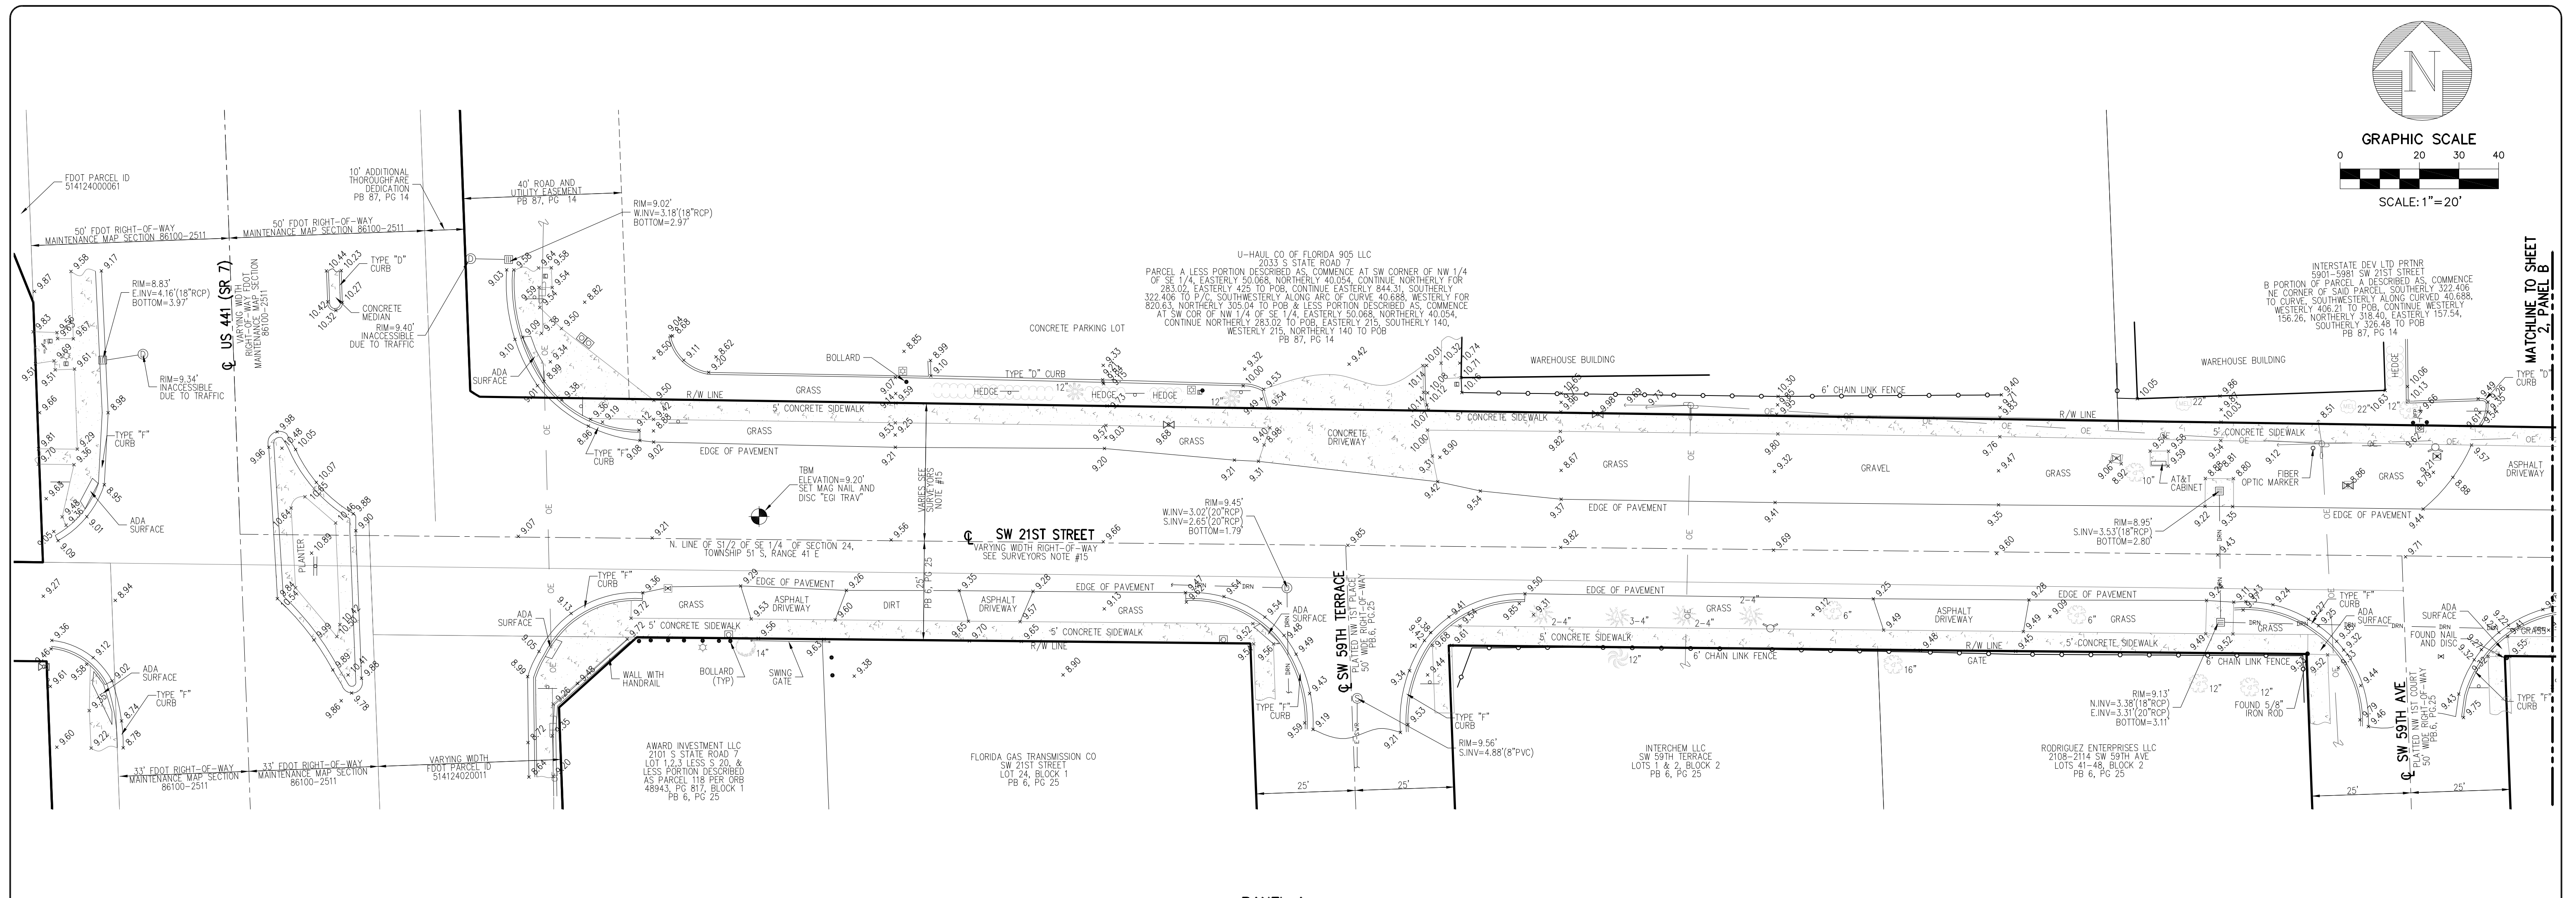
N

GRAPHIC SCALE
0 20 30 40
SCALE: 1"=20'

FDOT PARCEL ID 514124000061

50' FDOT RIGHT-OF-WAY MAINTENANCE MAP SECTION 86100-2511

50' FDOT RIGHT-OF-WAY MAINTENANCE MAP SECTION 86100-2511

10' ADDITIONAL THOROUGHFARE DEDICATION PB 87, PG 14

40' ROAD AND UTILITY EASEMENT PB 87, PG 14

RIM=9.02'
W.INV=3.18'(18"RCP)
BOTTOM=2.97'

℄ US 441 (SR 7)
VARYING WIDTH RIGHT-OF-WAY FDOT MAINTENANCE MAP SECTION 86100-2511

RIM=8.83'
E.INV=4.16'(18"RCP)
BOTTOM=3.97'

TYPE "D" CURB
CONCRETE MEDIAN
RIM=9.40' INACCESSIBLE DUE TO TRAFFIC

RIM=9.34' INACCESSIBLE DUE TO TRAFFIC

TYPE "F" CURB
ADA SURFACE

U-HAUL CO OF FLORIDA 905 LLC
2033 S STATE ROAD 7
PARCEL A LESS PORTION DESCRIBED AS, COMMENCE AT SW CORNER OF NW 1/4 OF SE 1/4, EASTERLY 50.068, NORTHERLY 40.054, CONTINUE NORTHERLY FOR 283.02, EASTERLY 425 TO POB, CONTINUE EASTERLY 844.31, SOUTHERLY 322.406 TO P/C, SOUTHWESTERLY ALONG ARC OF CURVE 40.688, WESTERLY FOR 820.63, NORTHERLY 305.04 TO POB & LESS PORTION DESCRIBED AS, COMMENCE AT SW COR OF NW 1/4 OF SE 1/4, EASTERLY 50.068, NORTHERLY 40.054, CONTINUE NORTHERLY 283.02 TO POB, EASTERLY 215, SOUTHERLY 140, WESTERLY 215, NORTHERLY 140 TO POB
PB 87, PG 14

CONCRETE PARKING LOT
WAREHOUSE BUILDING
WAREHOUSE BUILDING

INTERSTATE DEV LTD PRTNR
5901-5981 SW 21ST STREET
B PORTION OF PARCEL A DESCRIBED AS, COMMENCE NE CORNER OF SAID PARCEL, SOUTHERLY 322.406 TO CURVE, SOUTHWESTERLY ALONG CURVED 40.688, WESTERLY 406.21 TO POB, CONTINUE WESTERLY 156.26, NORTHERLY 318.40, EASTERLY 157.54, SOUTHERLY 326.48 TO POB
PB 87, PG 14

MATCHLINE TO SHEET 2, PANEL B

ADA SURFACE
BOLLARD
TYPE "D" CURB
HEDGE
HEDGE
HEDGE
R/W LINE
GRASS
5' CONCRETE SIDEWALK
GRASS
TYPE "F" CURB
EDGE OF PAVEMENT
CONCRETE DRIVEWAY
GRASS
6' CHAIN LINK FENCE
5' CONCRETE SIDEWALK
R/W LINE
5' CONCRETE SIDEWALK
GRASS
GRAVEL
GRASS
AT&T CABINET
FIBER OPTIC MARKER
GRASS
ASPHALT DRIVEWAY
TYPE "D" CURB
HEDGE

TBM
ELEVATION=9.20'
SET MAG NAIL AND DISC "EGI TRAV"

VARIES SEE SURVEYORS NOTE #15

℄ SW 21ST STREET
VARYING WIDTH RIGHT-OF-WAY
SEE SURVEYORS NOTE #15

N. LINE OF S1/2 OF SE 1/4 OF SECTION 24, TOWNSHIP 51 S, RANGE 41 E

RIM=9.45'
W.INV=3.02'(20"RCP)
S.INV=2.65'(20"RCP)
BOTTOM=1.79'

EDGE OF PAVEMENT
EDGE OF PAVEMENT

RIM=8.95'
S.INV=3.53'(18"RCP)
BOTTOM=2.80'

PLANTER

PB 6, PG 25

TYPE "F" CURB
ADA SURFACE
EDGE OF PAVEMENT
GRASS
ASPHALT DRIVEWAY
DIRT
ASPHALT DRIVEWAY
EDGE OF PAVEMENT
GRASS
5' CONCRETE SIDEWALK
5' CONCRETE SIDEWALK
R/W LINE
WALL WITH HANDRAIL
BOLLARD (TYP)
SWING GATE
ADA SURFACE
TYPE "F" CURB

℄ SW 59TH TERRACE
PLATTED NW 1ST PLACE
50' WIDE RIGHT-OF-WAY
PB 6, PG 25

EDGE OF PAVEMENT
GRASS
5' CONCRETE SIDEWALK
6' CHAIN LINK FENCE
TYPE "F" CURB
RIM=9.56'
S.INV=4.88'(8"PVC)

ASPHALT DRIVEWAY
EDGE OF PAVEMENT
GRASS
5' CONCRETE SIDEWALK
R/W LINE
GATE
6' CHAIN LINK FENCE
TYPE "F" CURB
ADA SURFACE
GRASS
FOUND NAIL AND DISC
ADA SURFACE
TYPE "F" CURB

RIM=9.13'
N.INV=3.38'(18"RCP)
E.INV=3.31'(20"RCP)
BOTTOM=3.11'

FOUND 5/8" IRON ROD

℄ SW 59TH AVE
PLATTED NW 1ST COURT
50' WIDE RIGHT-OF-WAY
PB 6, PG 25

ADA SURFACE
TYPE "F" CURB

33' FDOT RIGHT-OF-WAY MAINTENANCE MAP SECTION 86100-2511
33' FDOT RIGHT-OF-WAY MAINTENANCE MAP SECTION 86100-2511

VARYING WIDTH FDOT PARCEL ID 514124020011

AWARD INVESTMENT LLC
2101 S STATE ROAD 7
LOT 1,2,3 LESS S 20, & LESS PORTION DESCRIBED AS PARCEL 118 PER ORB 48943, PG 817, BLOCK 1
PB 6, PG 25

FLORIDA GAS TRANSMISSION CO
SW 21ST STREET
LOT 24, BLOCK 1
PB 6, PG 25

INTERCHEM LLC
SW 59TH TERRACE
LOTS 1 & 2, BLOCK 2
PB 6, PG 25

RODRIGUEZ ENTERPRISES LLC
2108-2114 SW 59TH AVE
LOTS 41-48, BLOCK 2
PB 6, PG 25

25' 25' 25' 25'